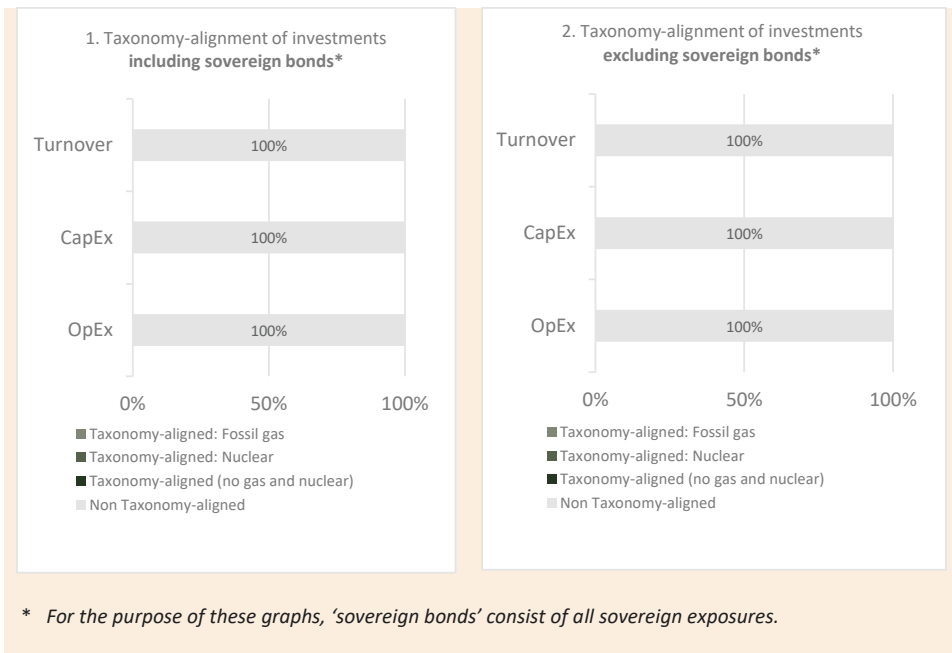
1. Taxonomy-alignment of investments **including sovereign bonds***

Turnover 100%

CapEx 100%

OpEx 100%

0% 50% 100%

Taxonomy-aligned: Fossil gas

Taxonomy-aligned: Nuclear

Taxonomy-aligned (no gas and nuclear)

Non Taxonomy-aligned

2. Taxonomy-alignment of investments **excluding sovereign bonds***

Turnover 100%

CapEx 100%

OpEx 100%

0% 50% 100%

Taxonomy-aligned: Fossil gas

Taxonomy-aligned: Nuclear

Taxonomy-aligned (no gas and nuclear)

Non Taxonomy-aligned

* *For the purpose of these graphs, 'sovereign bonds' consist of all sovereign exposures.*